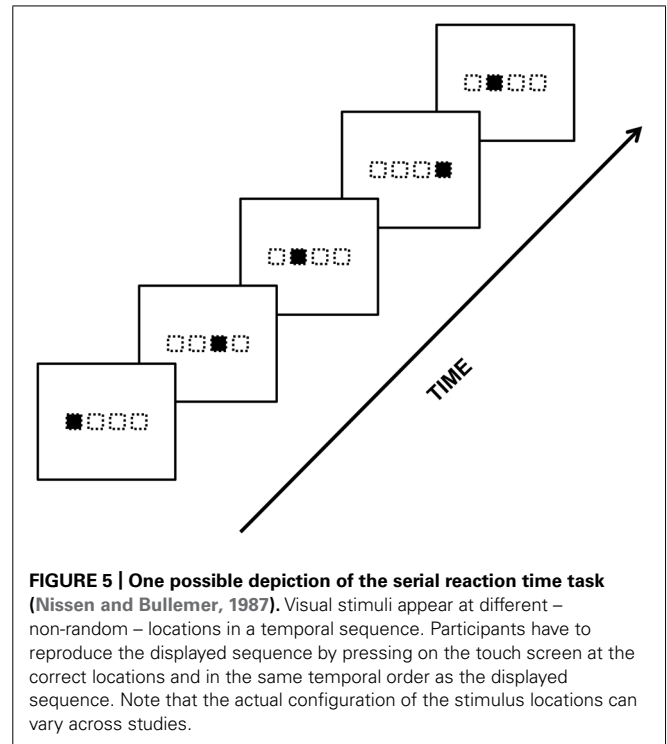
TIME

FIGURE 5 | One possible depiction of the serial reaction time task (Nissen and Bullemer, 1987). Visual stimuli appear at different – non-random – locations in a temporal sequence. Participants have to reproduce the displayed sequence by pressing on the touch screen at the correct locations and in the same temporal order as the displayed sequence. Note that the actual configuration of the stimulus locations can vary across studies.